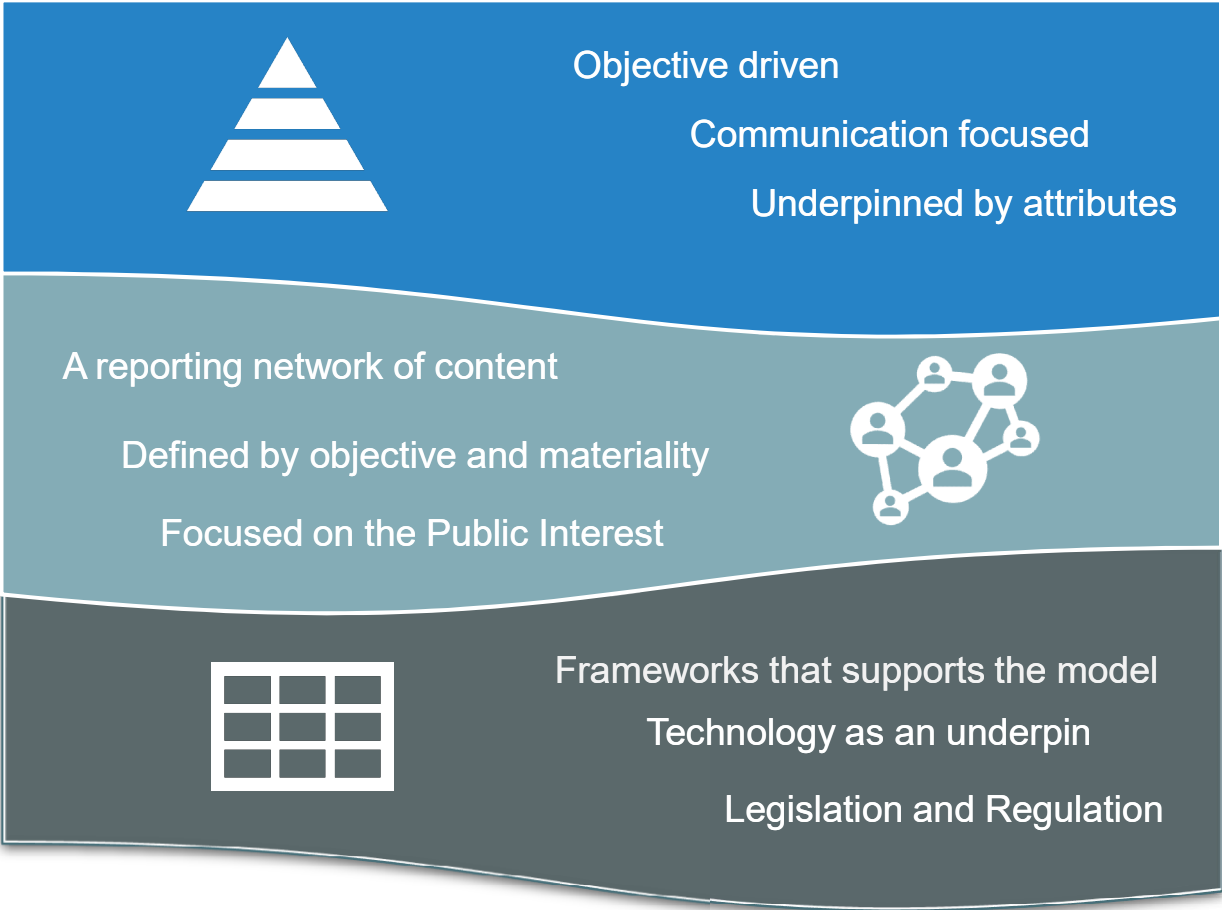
Objective driven

Communication focused

Underpinned by attributes

A reporting network of content

Defined by objective and materiality

Focused on the Public Interest

Frameworks that supports the model

Technology as an underpin

Legislation and Regulation